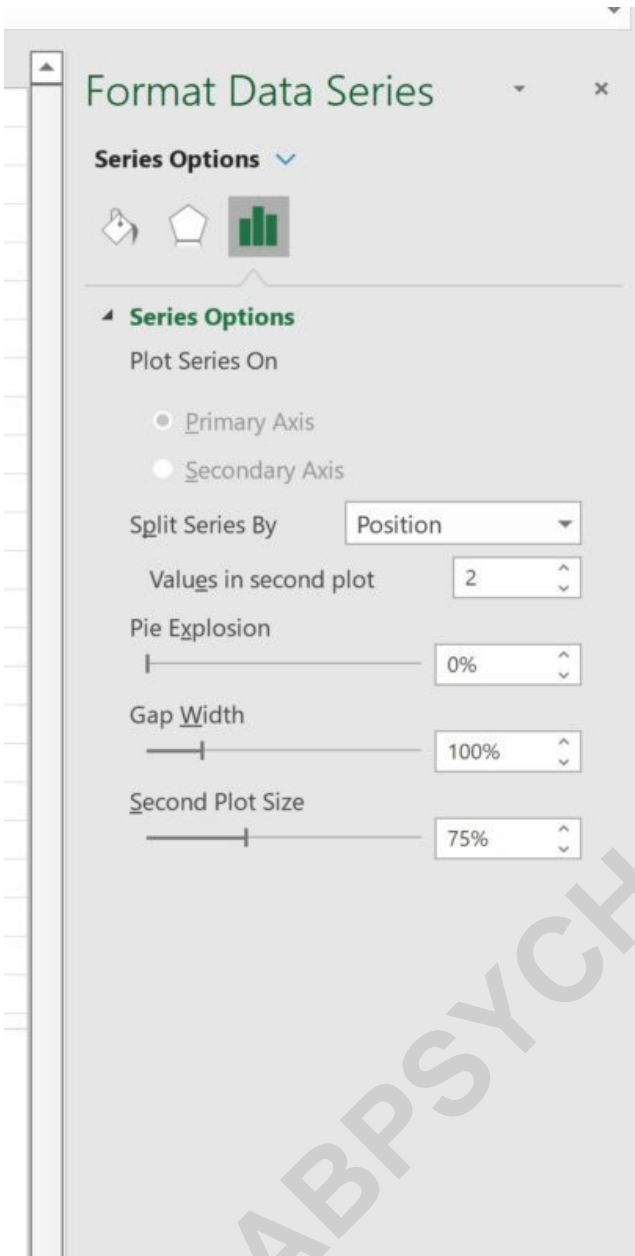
Format Data Series

Series Options

Series Options

Plot Series On

Primary Axis

Secondary Axis

Split Series By Position

Values in second plot 2

Pie Explosion

0%

Gap Width

100%

Second Plot Size

75%

ABPSYCH